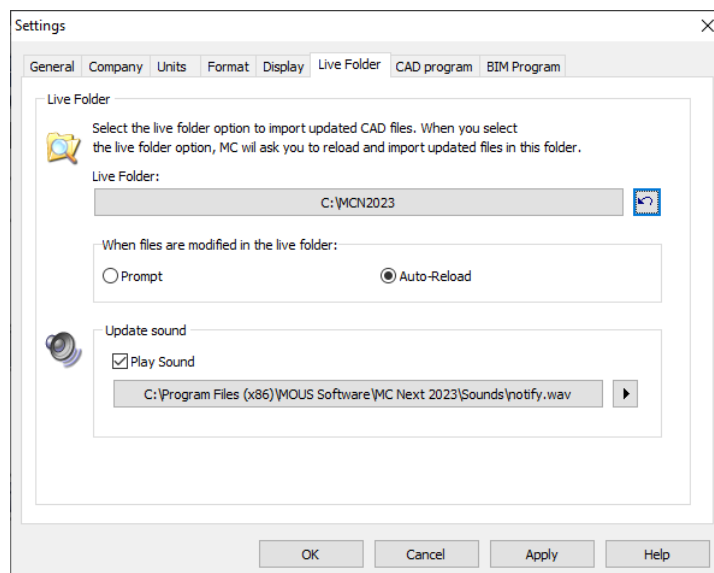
Settings

General | Company | Units | Format | Display | Live Folder | CAD program | BIM Program

Live Folder

Select the live folder option to import updated CAD files. When you select the live folder option, MC wil ask you to reload and import updated files in this folder.

Live Folder:

C:\MCN2023

When files are modified in the live folder:

Prompt

Auto-Reload

Update sound

Play Sound

C:\Program Files (x86)\MOUS Software\MC Next 2023\Sounds\notify.wav

OK

Cancel

Apply

Help